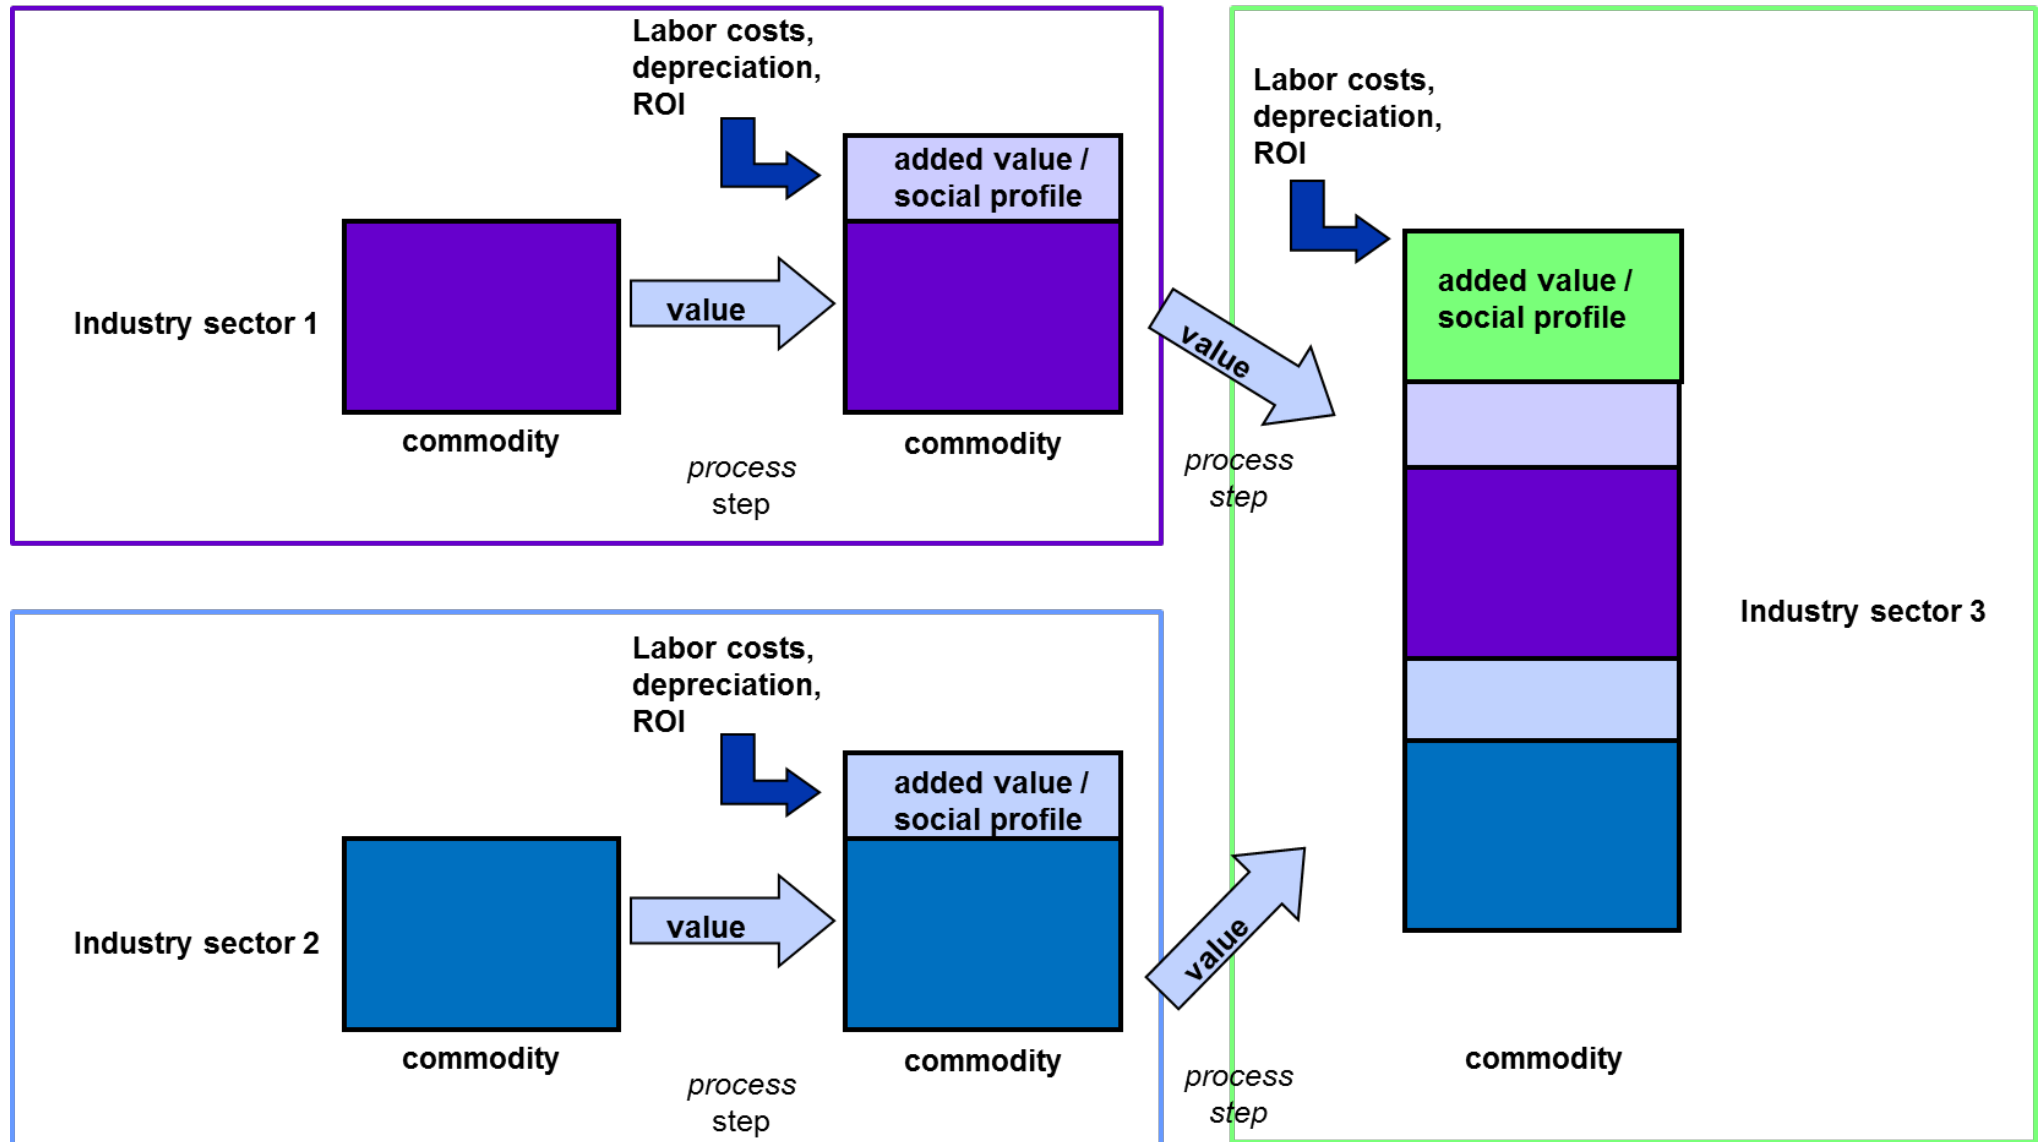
Labor costs, depreciation, ROI

added value / social profile

Industry sector 1

value

commodity

process step

commodity

value

process step

Labor costs, depreciation, ROI

added value / social profile

Industry sector 3

Labor costs, depreciation, ROI

added value / social profile

Industry sector 2

value

commodity

process step

commodity

value

process step

commodity